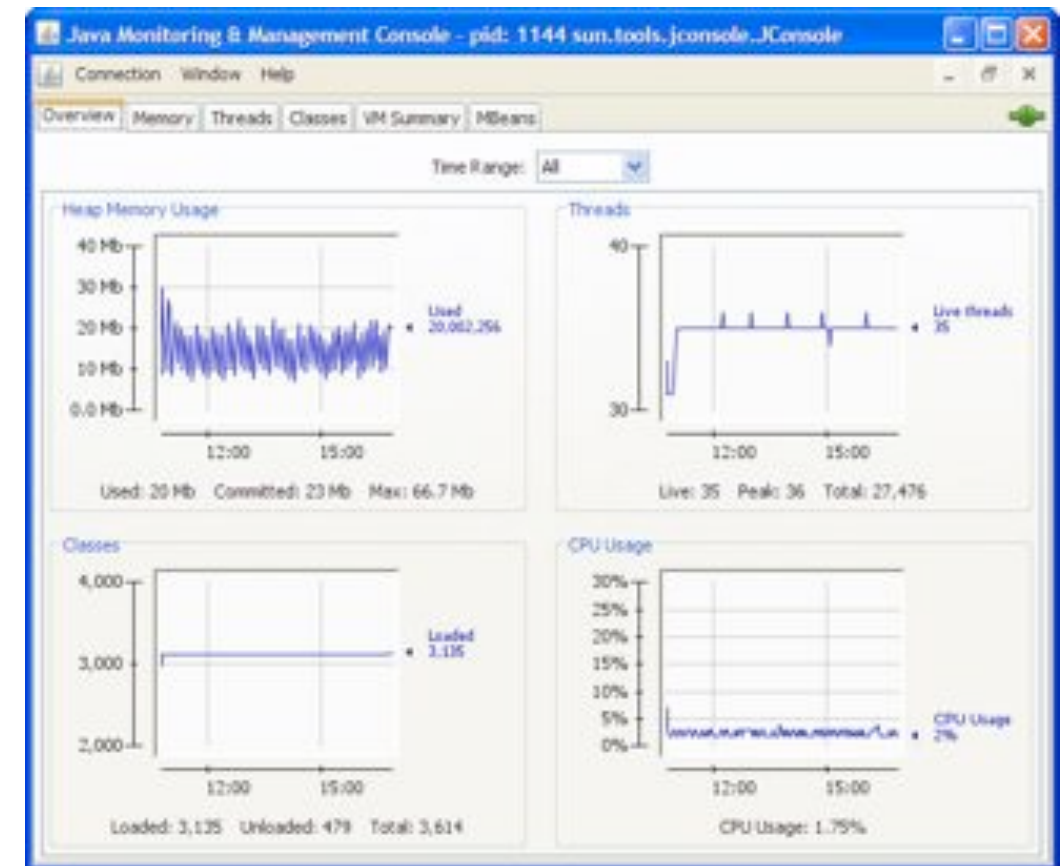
Java Monitoring & Management Console - pid: 1144 sun.tools.jconsole.JConsole

Connection Window Help

Overview Memory Threads Classes VM Summary MBeans

Time Range: All

Heap Memory Usage

40 Mb
30 Mb
20 Mb
10 Mb
0.0 Mb

Used 20,002,256

12:00 15:00

Used: 20 Mb Committed: 23 Mb Max: 66.7 Mb

Threads

40
30

Live threads 35

12:00 15:00

Live: 35 Peak: 36 Total: 27,476

Classes

4,000
3,000
2,000

Loaded 3,135

12:00 15:00

Loaded: 3,135 Unloaded: 479 Total: 3,614

CPU Usage

30%
25%
20%
15%
10%
5%
0%

CPU Usage 2%

12:00 15:00

CPU Usage: 1.75%